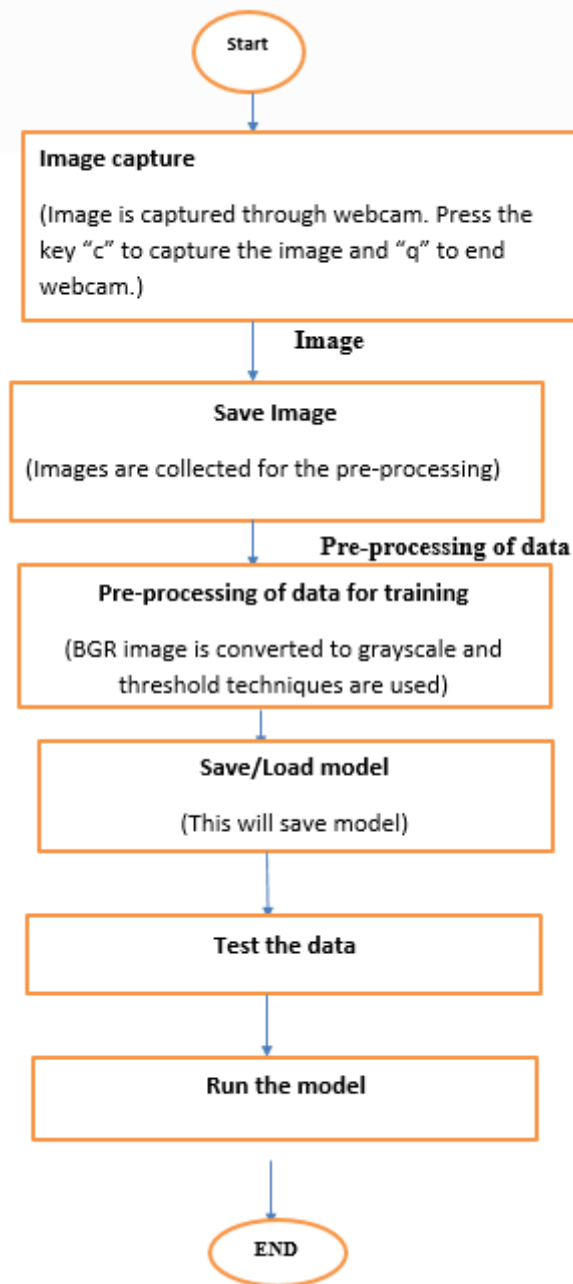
Start

Image capture

(Image is captured through webcam. Press the key “c” to capture the image and “q” to end webcam.)

Image

Save Image

(Images are collected for the pre-processing)

Pre-processing of data

Pre-processing of data for training

(BGR image is converted to grayscale and threshold techniques are used)

Save/Load model

(This will save model)

Test the data

Run the model

END